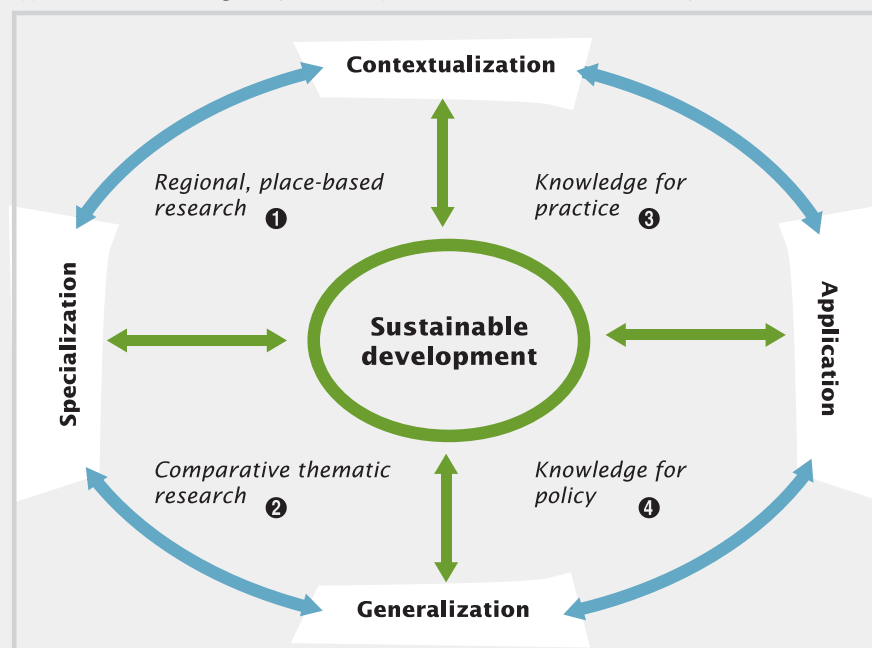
Contextualization

Regional, place-based research ❶

Knowledge for practice ❸

Specialization

Sustainable development

Application

Comparative thematic research ❷

Knowledge for policy ❹

Generalization